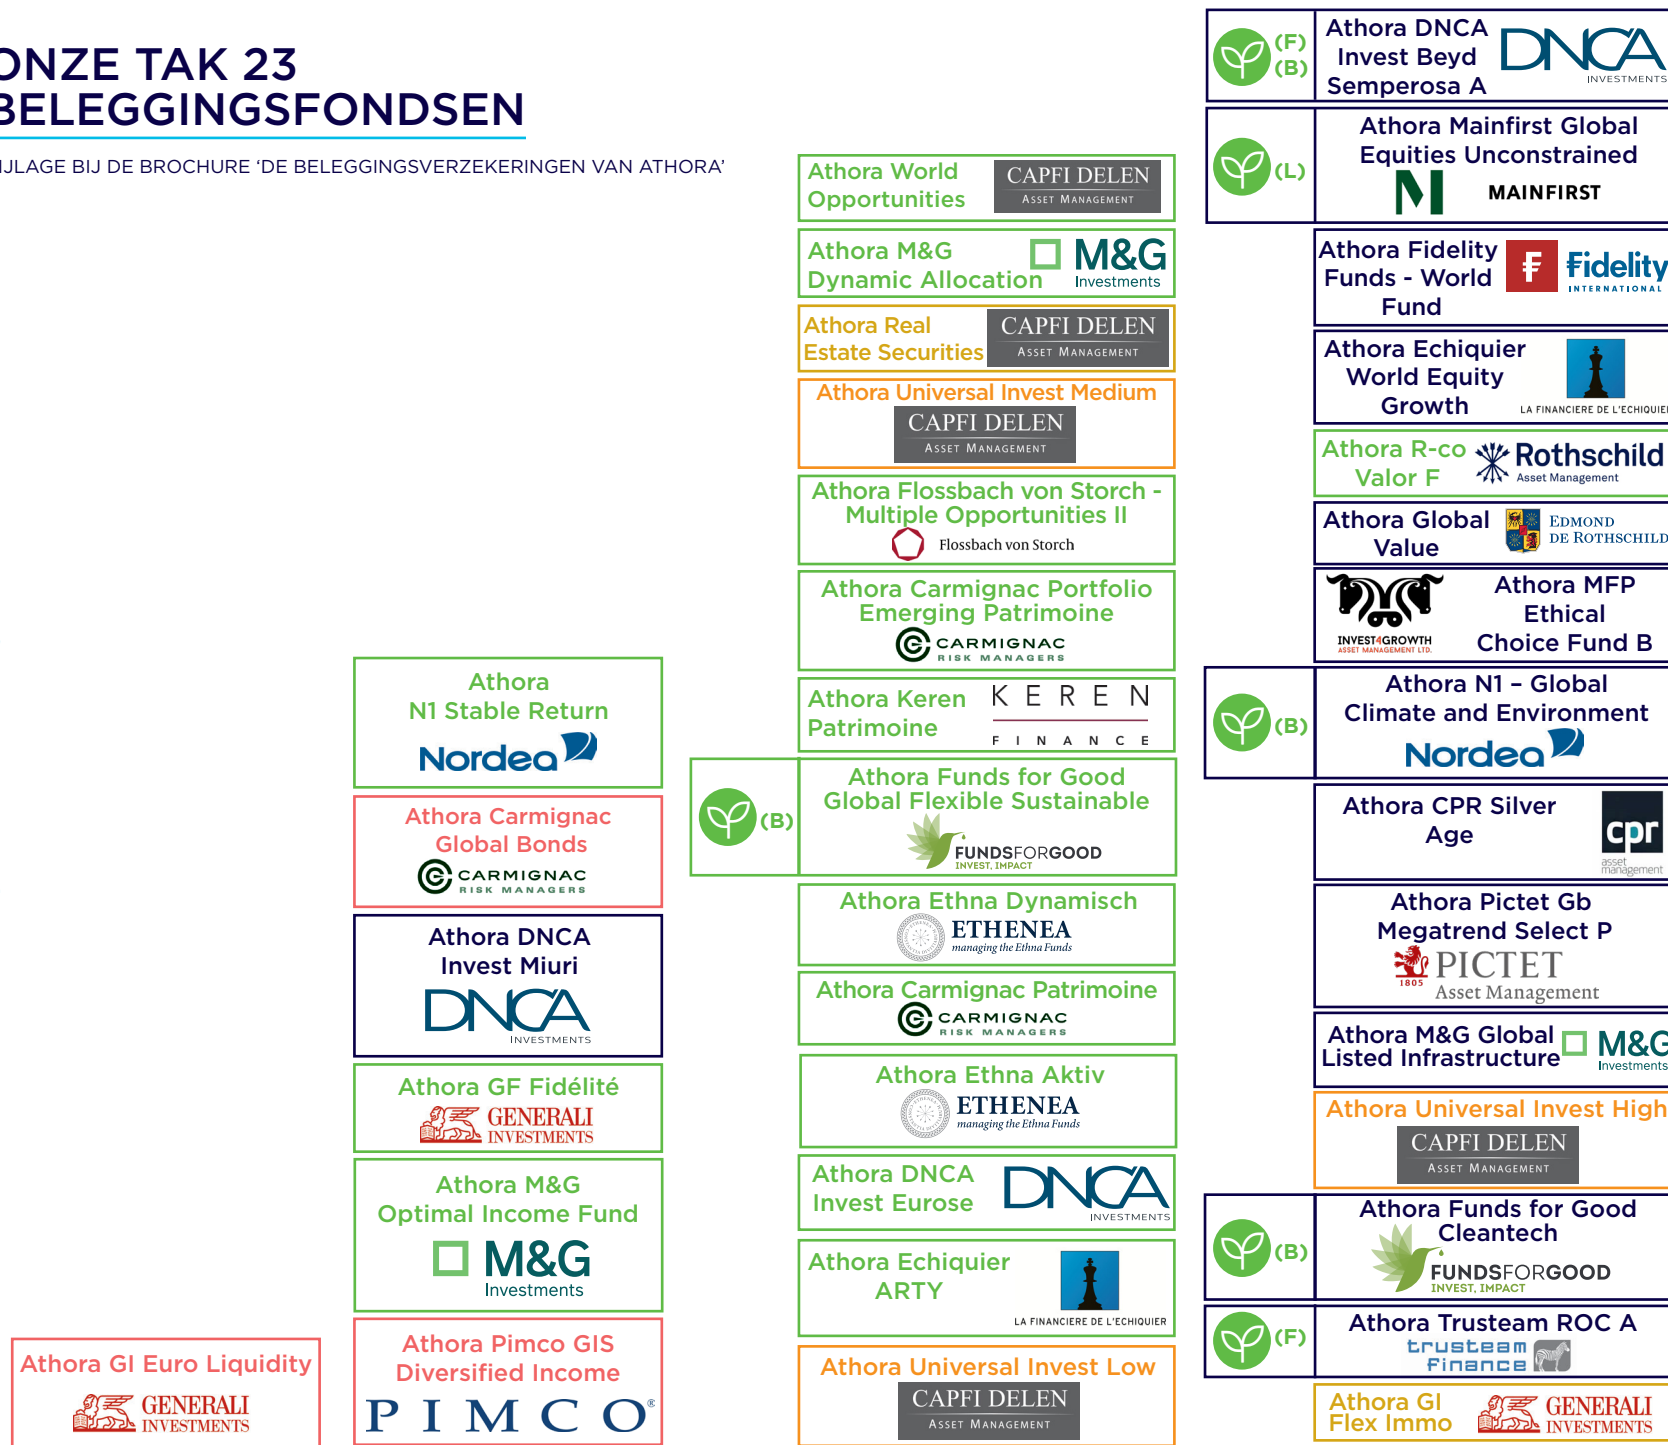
ONZE TAK 23 BELEGGINGSFONDSEN

IJLAGE BIJ DE BROCHURE 'DE BELEGGINGSVERZEKERINGEN VAN ATHORA'

Athora GI Euro Liquidity
GENERALI INVESTMENTS

Athora N1 Stable Return
Nordea

Athora Carmignac Global Bonds
CARMIGNAC RISK MANAGERS

Athora DNCA Invest Miuri
DNCA INVESTMENTS

Athora GF Fidélité
GENERALI INVESTMENTS

Athora M&G Optimal Income Fund
M&G Investments

Athora Pimco GIS Diversified Income
PIMCO

(B)

Athora World Opportunities
CAPFI DELEN ASSET MANAGEMENT

Athora M&G Dynamic Allocation
M&G Investments

Athora Real Estate Securities
CAPFI DELEN ASSET MANAGEMENT

Athora Universal Invest Medium
CAPFI DELEN ASSET MANAGEMENT

Athora Flossbach von Storch - Multiple Opportunities II
Flossbach von Storch

Athora Carmignac Portfolio Emerging Patrimoine
CARMIGNAC RISK MANAGERS

Athora Keren Patrimoine
KEREN FINANCE

Athora Funds for Good Global Flexible Sustainable
FUNDSFORGOOD INVEST, IMPACT

Athora Ethna Dynamisch
ETHENEA managing the Ethna Funds

Athora Carmignac Patrimoine
CARMIGNAC RISK MANAGERS

Athora Ethna Aktiv
ETHENEA managing the Ethna Funds

Athora DNCA Invest Eurose
DNCA INVESTMENTS

Athora Echiquier ARTY
LA FINANCIERE DE L'ECHIQUIER

Athora Universal Invest Low
CAPFI DELEN ASSET MANAGEMENT

(F) (B)
Athora DNCA Invest Beyd Semperosa A
DNCA INVESTMENTS

(L)
Athora Mainfirst Global Equities Unconstrained
MAINFIRST

Athora Fidelity Funds - World Fund
Fidelity INTERNATIONAL

Athora Echiquier World Equity Growth
LA FINANCIERE DE L'ECHIQUIER

Athora R-co Valor F
Rothschild Asset Management

Athora Global Value
EDMOND DE ROTHSCHILD

INVEST4GROWTH ASSET MANAGEMENT LTD.
Athora MFP Ethical Choice Fund B

(B)
Athora N1 – Global Climate and Environment
Nordea

Athora CPR Silver Age
cpr asset management

Athora Pictet Gb Megatrend Select P
1805 PICTET Asset Management

Athora M&G Global Listed Infrastructure
M&G Investments

Athora Universal Invest High
CAPFI DELEN ASSET MANAGEMENT

(B)
Athora Funds for Good Cleantech
FUNDSFORGOOD INVEST, IMPACT

(F)
Athora Trusteam ROC A
trusteam finance

Athora GI Flex Immo
GENERALI INVESTMENTS